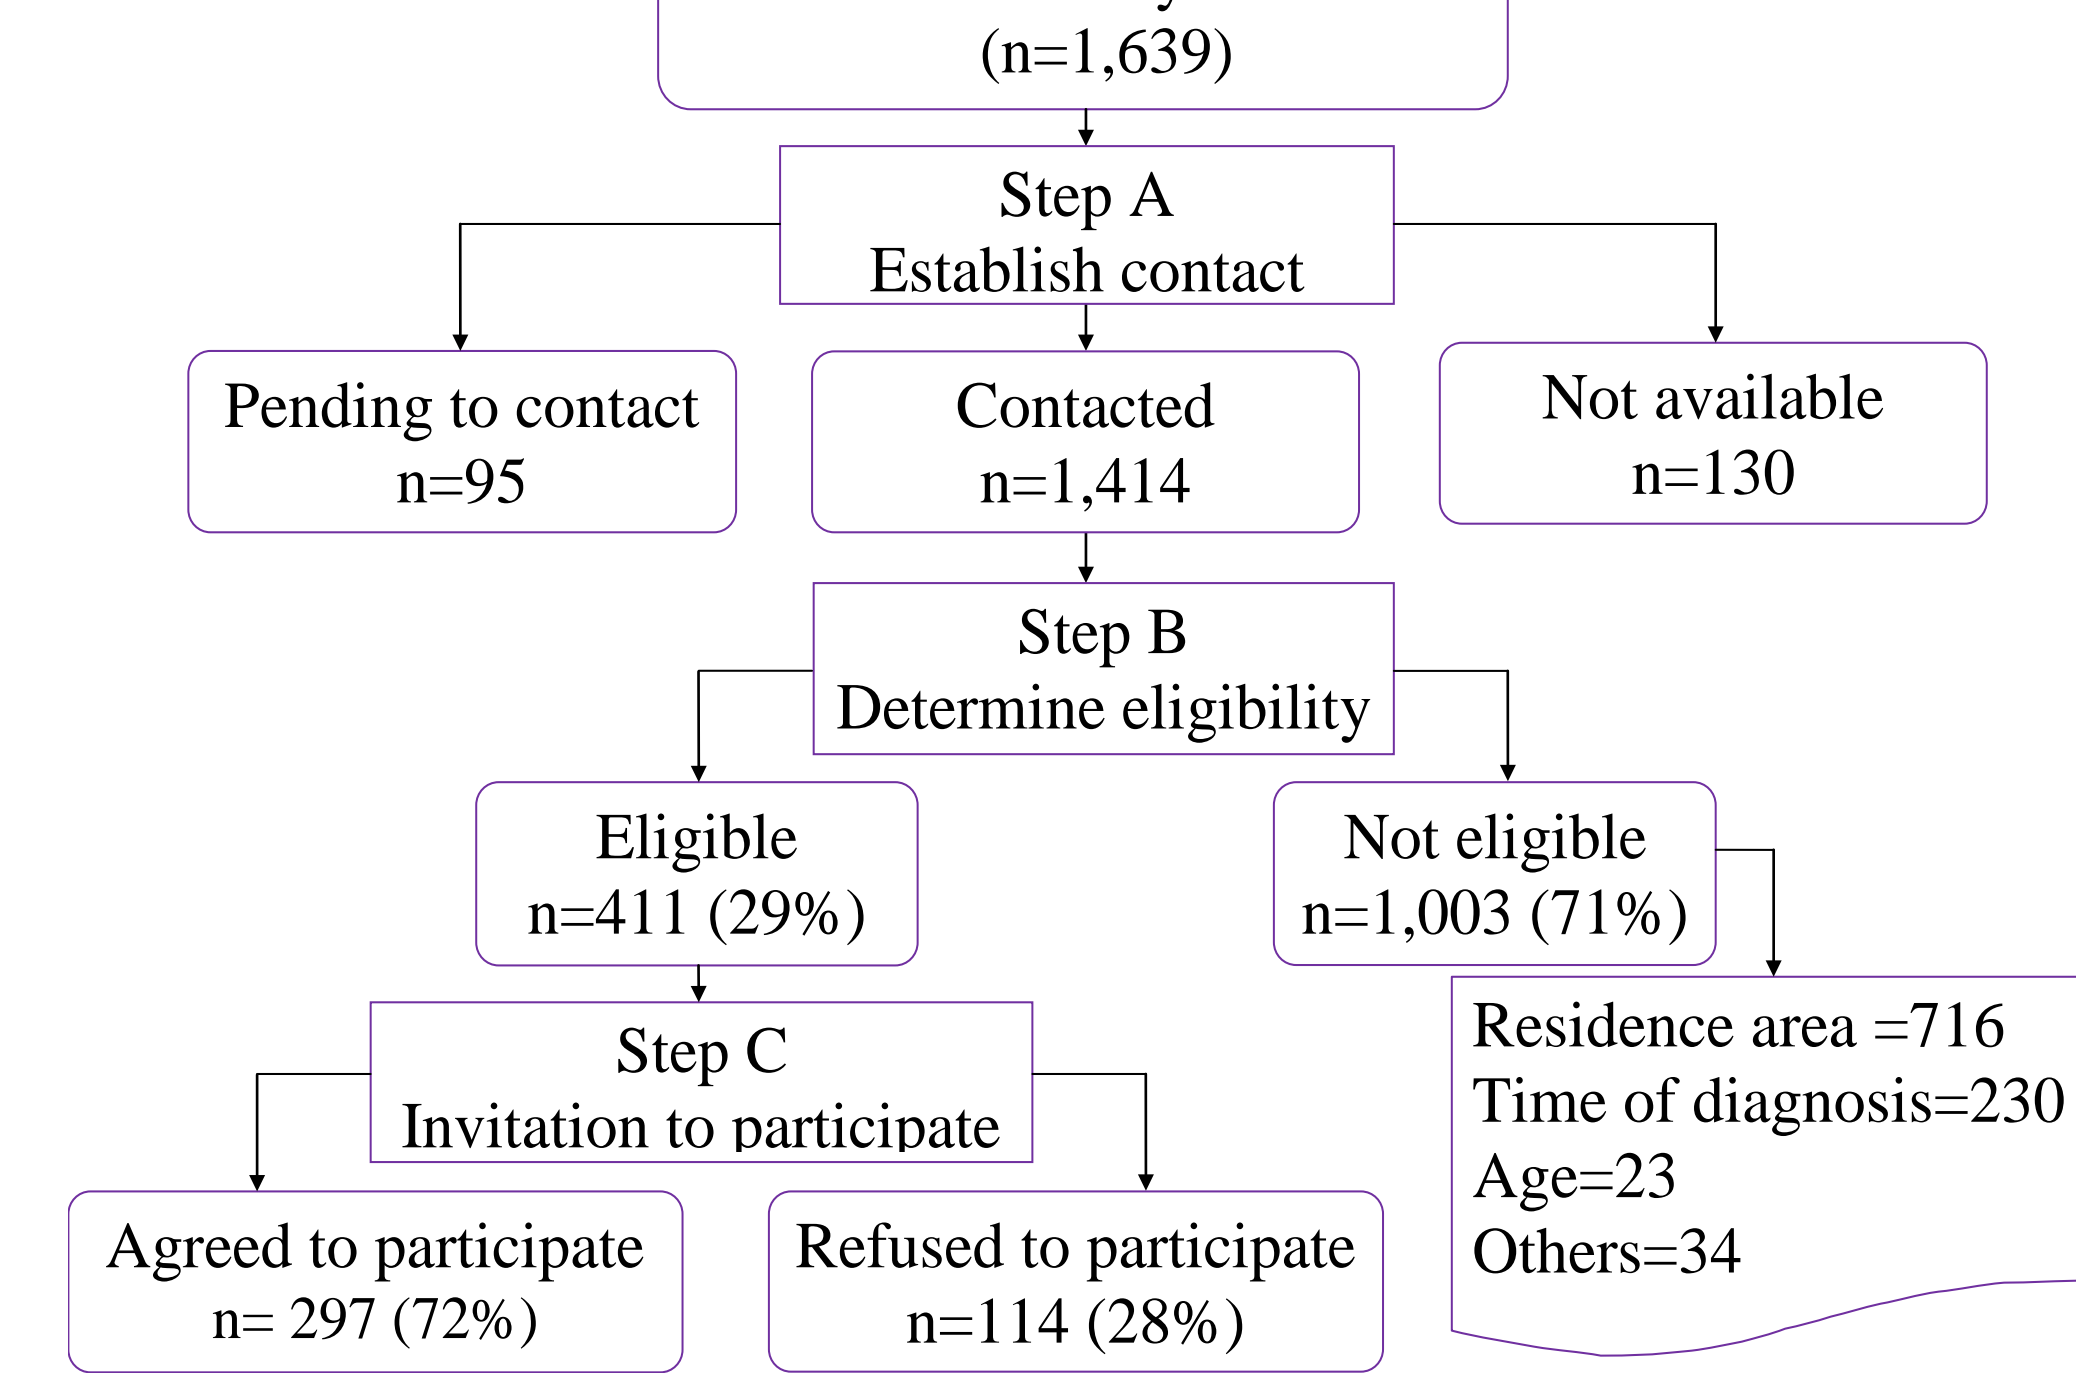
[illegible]
(n=1,639)

Step A
Establish contact

Pending to contact
n=95

Contacted
n=1,414

Not available
n=130

Step B
Determine eligibility

Eligible
n=411 (29%)

Not eligible
n=1,003 (71%)

Residence area =716
Time of diagnosis=230
Age=23
Others=34

Step C
Invitation to participate

Agreed to participate
n= 297 (72%)

Refused to participate
n=114 (28%)